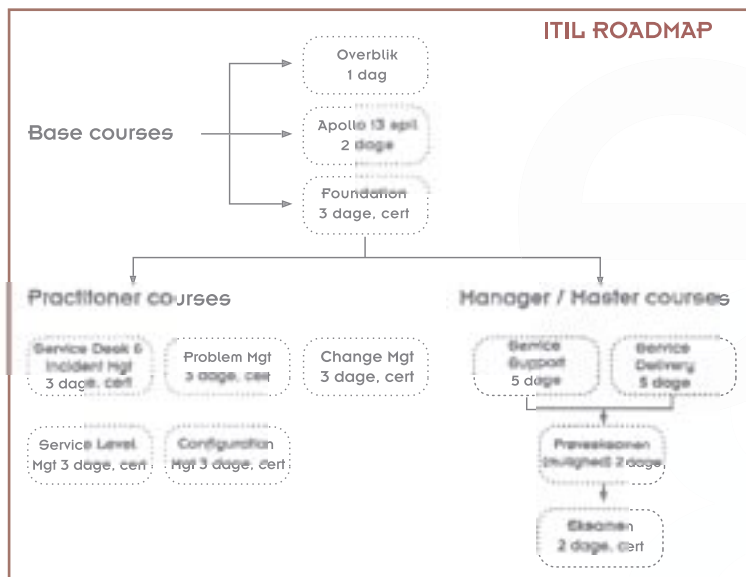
ITIL ROADMAP

Base courses

Overblik
1 dag

Apollo 13 spil
2 dage

Foundation
3 dage, cert

Practitioner courses

Service Desk & Incident Mgt
3 dage, cert

Problem Mgt
3 dage, cert

Change Mgt
3 dage, cert

Service Level Mgt 3 dage, cert

Configuration Mgt 3 dage, cert

Manager / Master courses

Service Support
5 dage

Service Delivery
5 dage

Prøveeksamen (mulighed) 2 dage

Eksamen
2 dage, cert